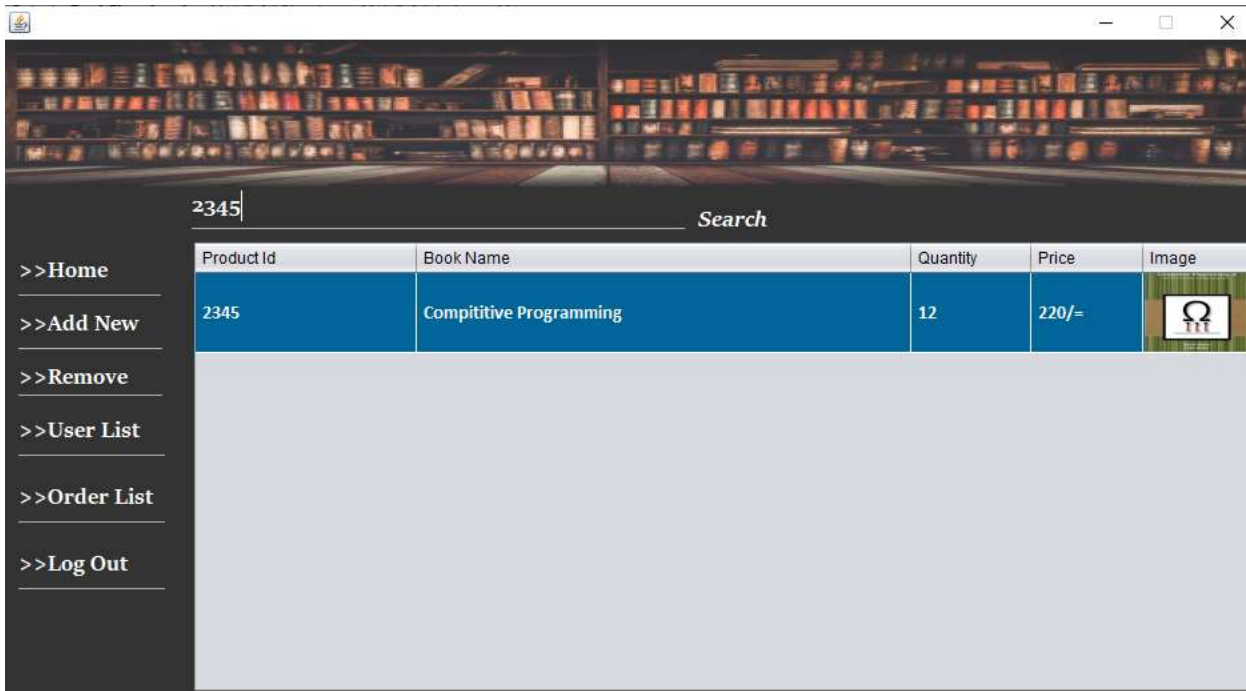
2345

Search

>>Home

>>Add New

>>Remove

>>User List

>>Order List

>>Log Out

| Product Id | Book Name | Quantity | Price | Image |
|---|---|---|---|---|
| 2345 | Compititive Programming | 12 | 220/= | |